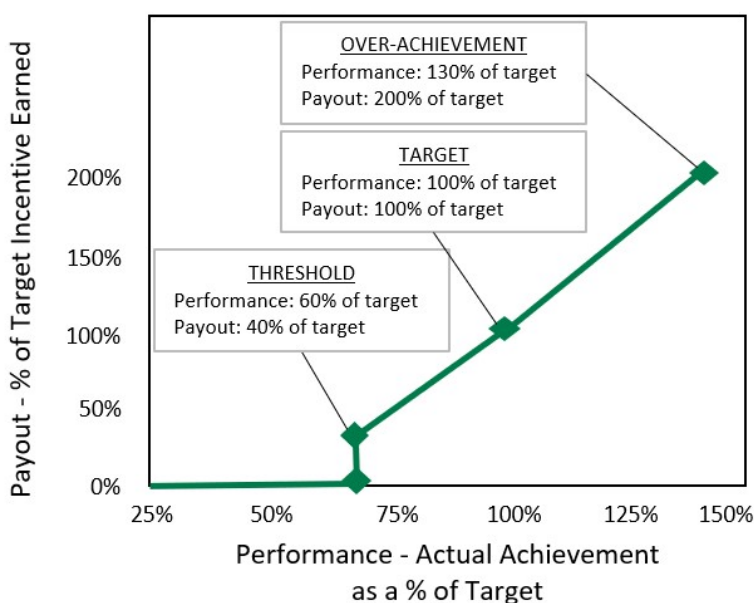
Payout - % of Target Incentive Earned

OVER-ACHIEVEMENT
Performance: 130% of target
Payout: 200% of target

TARGET
Performance: 100% of target
Payout: 100% of target

THRESHOLD
Performance: 60% of target
Payout: 40% of target

200%
150%
100%
50%
0%

25%
50%
75%
100%
125%
150%

Performance - Actual Achievement as a % of Target